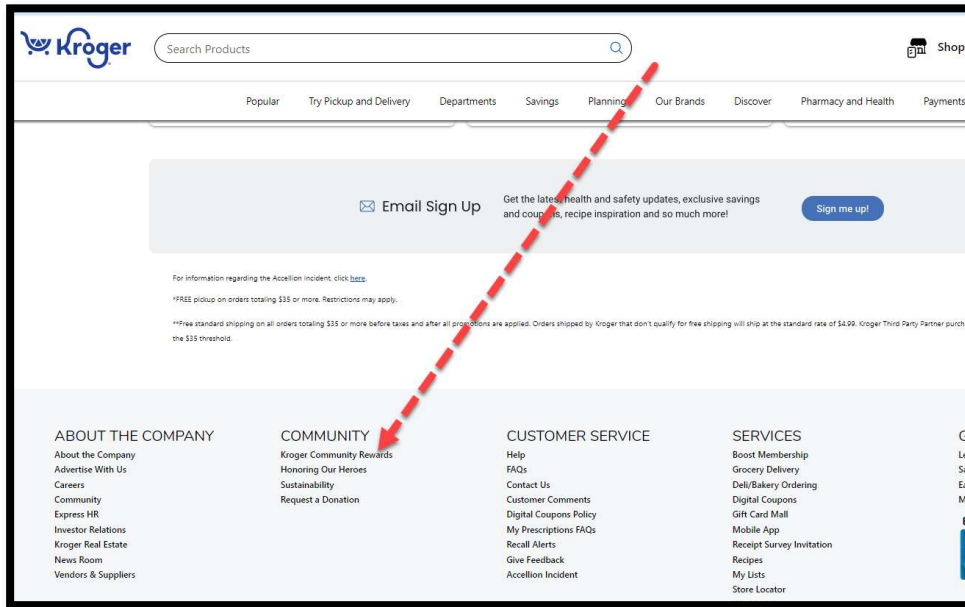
Kroger

Search Products

Shop

Popular Try Pickup and Delivery Departments Savings Planning Our Brands Discover Pharmacy and Health Payments

Email Sign Up

Get the latest health and safety updates, exclusive savings and coupons, recipe inspiration and so much more!

Sign me up!

For information regarding the Accellion incident, click here.

*FREE pickup on orders totaling $35 or more. Restrictions may apply.

**Free standard shipping on all orders totaling $35 or more before taxes and after all promotions are applied. Orders shipped by Kroger that don't qualify for free shipping will ship at the standard rate of $4.99. Kroger Third Party Partner purch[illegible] the $35 threshold.

ABOUT THE COMPANY
About the Company
Advertise With Us
Careers
Community
Express HR
Investor Relations
Kroger Real Estate
News Room
Vendors & Suppliers

COMMUNITY
Kroger Community Rewards
Honoring Our Heroes
Sustainability
Request a Donation

CUSTOMER SERVICE
Help
FAQs
Contact Us
Customer Comments
Digital Coupons Policy
My Prescriptions FAQs
Recall Alerts
Give Feedback
Accellion Incident

SERVICES
Boost Membership
Grocery Delivery
Deli/Bakery Ordering
Digital Coupons
Gift Card Mall
Mobile App
Receipt Survey Invitation
Recipes
My Lists
Store Locator